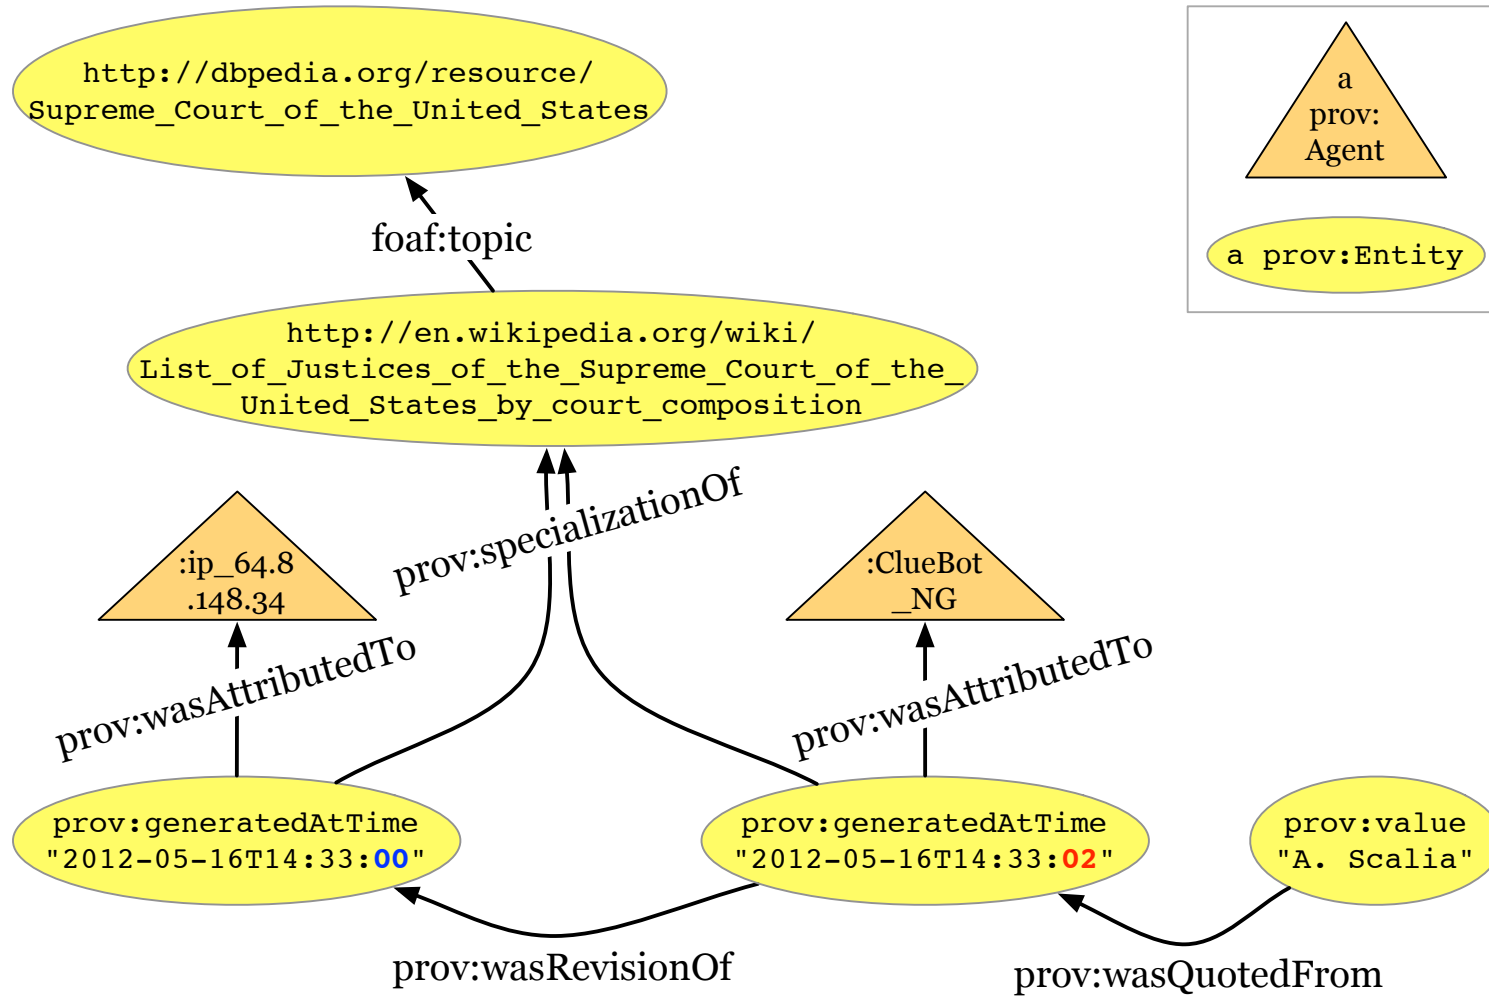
http://dbpedia.org/resource/Supreme_Court_of_the_United_States

foaf:topic

http://en.wikipedia.org/wiki/List_of_Justices_of_the_Supreme_Court_of_the_United_States_by_court_composition

a prov: Agent

a prov:Entity

prov:specializationOf

:ip_64.8.148.34

:ClueBot_NG

prov:wasAttributedTo

prov:wasAttributedTo

prov:generatedAtTime "2012-05-16T14:33:00"

prov:generatedAtTime "2012-05-16T14:33:02"

prov:value "A. Scalia"

prov:wasRevisionOf

prov:wasQuotedFrom